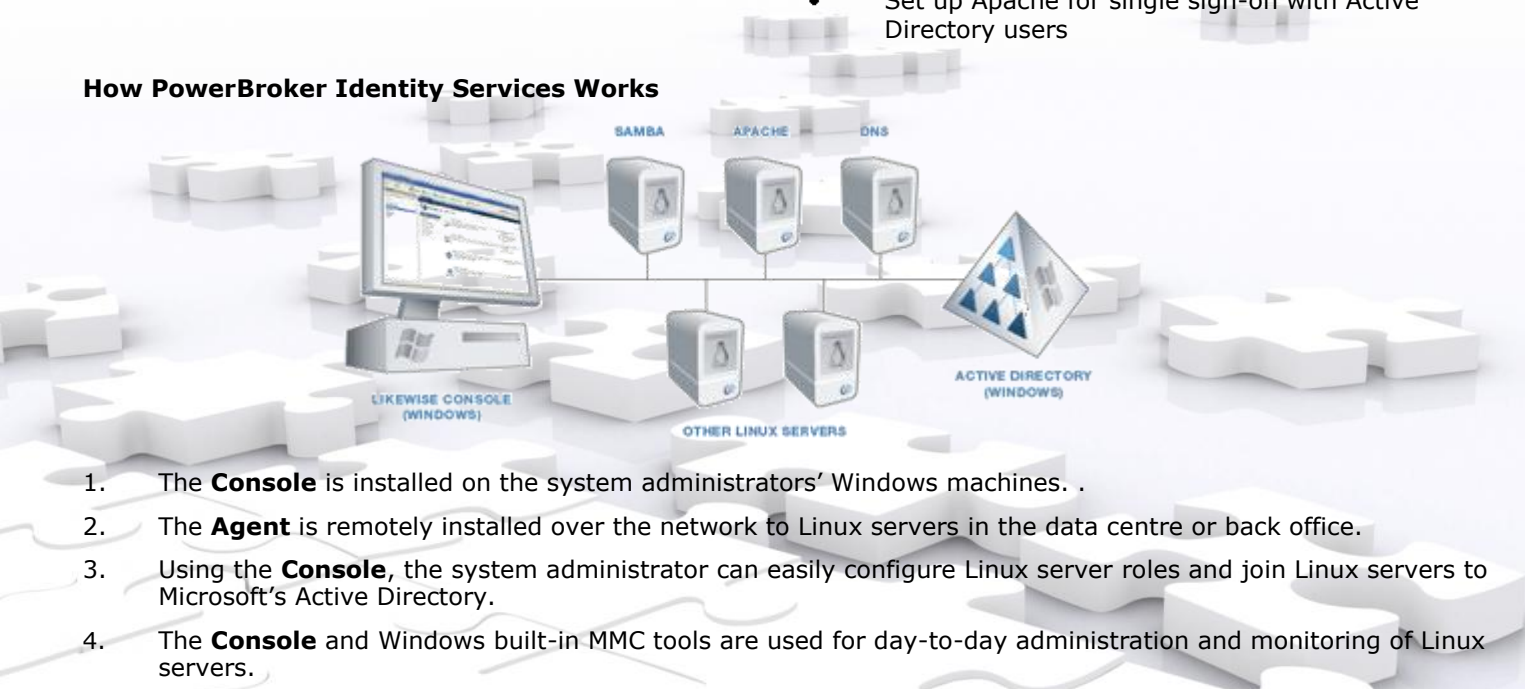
• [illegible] up Apache for single sign-on with Active Directory users

**How PowerBroker Identity Services Works**

SAMBA APACHE DNS

LIKEWISE CONSOLE (WINDOWS)

OTHER LINUX SERVERS

ACTIVE DIRECTORY (WINDOWS)

1. The **Console** is installed on the system administrators' Windows machines. .

2. The **Agent** is remotely installed over the network to Linux servers in the data centre or back office.

3. Using the **Console**, the system administrator can easily configure Linux server roles and join Linux servers to Microsoft's Active Directory.

4. The **Console** and Windows built-in MMC tools are used for day-to-day administration and monitoring of Linux servers.